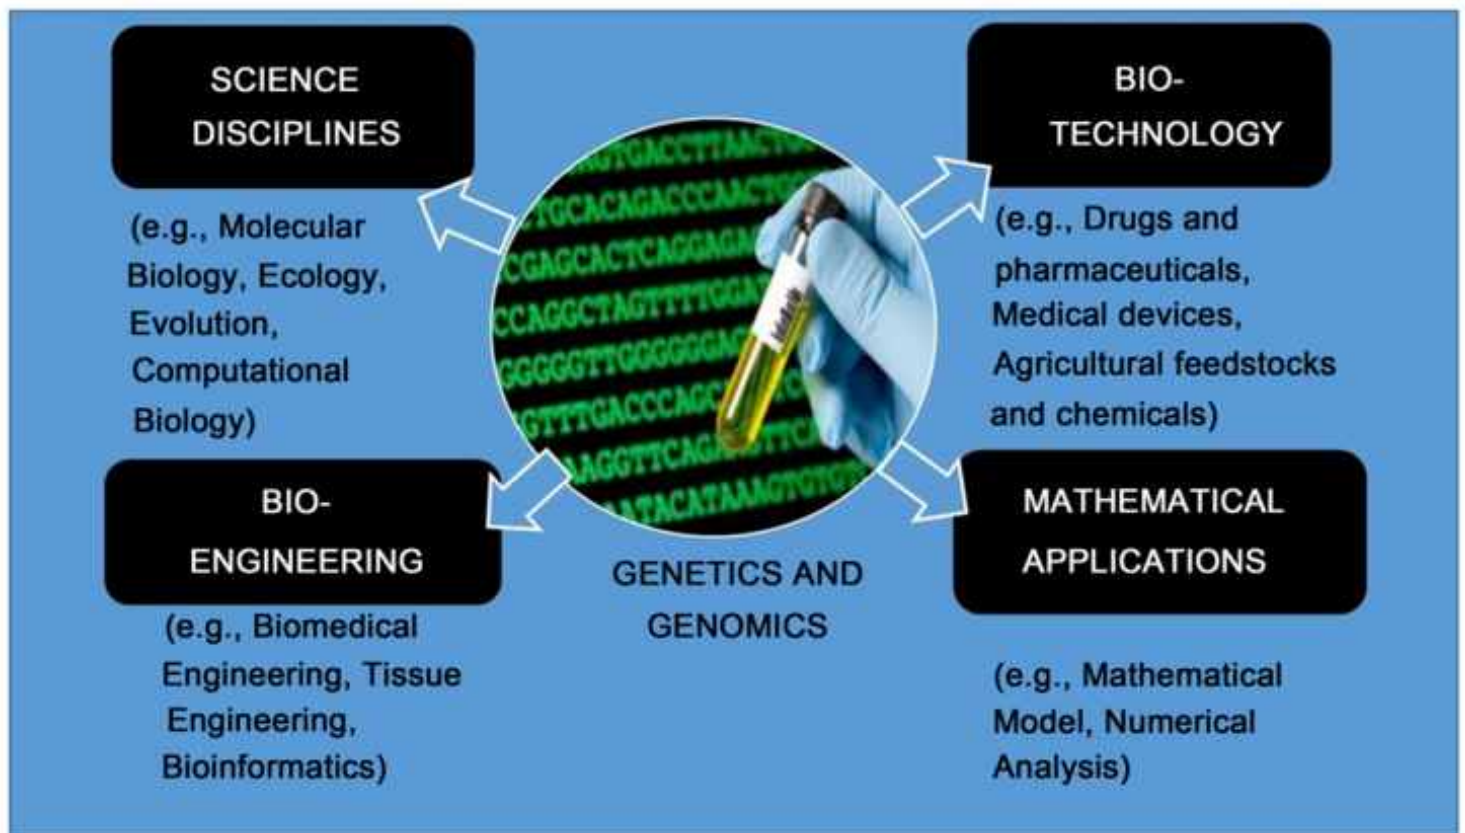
SCIENCE DISCIPLINES

(e.g., Molecular Biology, Ecology, Evolution, Computational Biology)

BIO-TECHNOLOGY

(e.g., Drugs and pharmaceuticals, Medical devices, Agricultural feedstocks and chemicals)

BIO-ENGINEERING

(e.g., Biomedical Engineering, Tissue Engineering, Bioinformatics)

GENETICS AND GENOMICS

MATHEMATICAL APPLICATIONS

(e.g., Mathematical Model, Numerical Analysis)